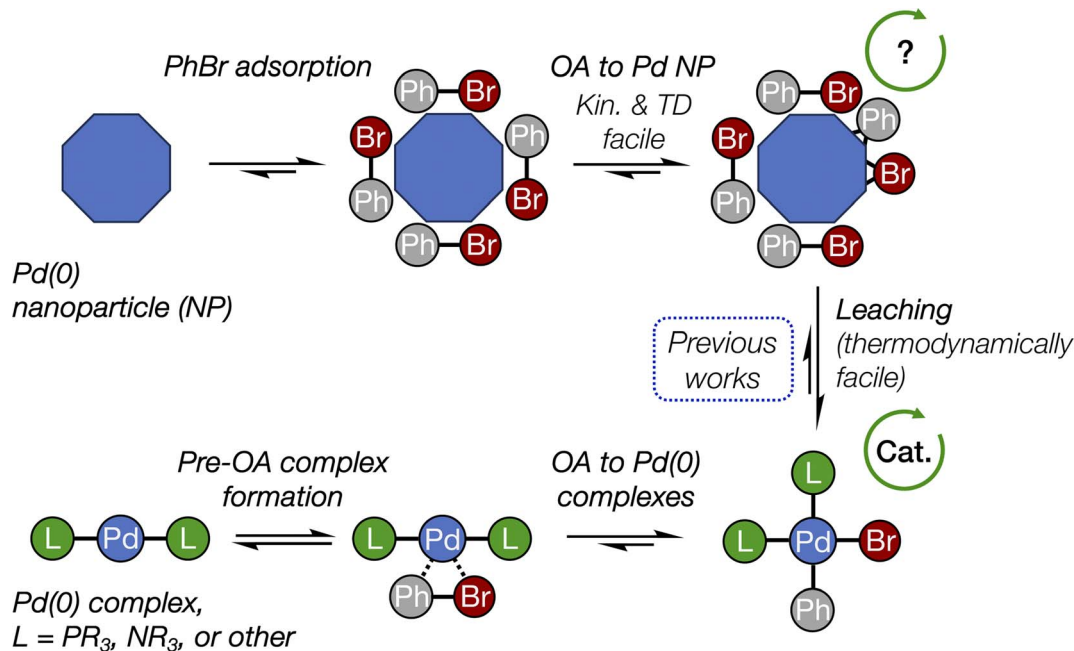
PhBr adsorption

OA to Pd NP
Kin. & TD facile

?

Ph Br
Br Ph
Ph Br
Ph Br

Ph Br
Br Ph
Ph
Br
Ph Br

Pd(0) nanoparticle (NP)

Leaching (thermodynamically facile)

Previous works

Cat.

Pre-OA complex formation

OA to Pd(0) complexes

L Pd L

L Pd L
Ph Br

L
L Pd Br
Ph

Pd(0) complex, $L = PR_3$, $NR_3$, or other